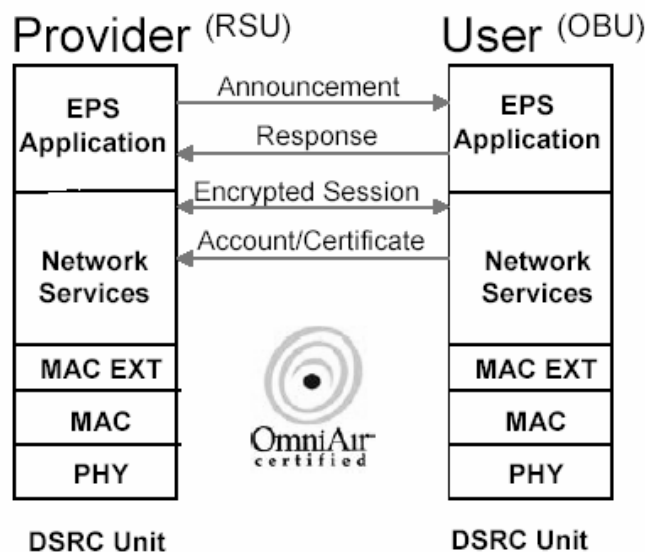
Provider (RSU)

User (OBU)

EPS Application

Network Services

MAC EXT

MAC

PHY

DSRC Unit

Announcement

Response

Encrypted Session

Account/Certificate

OmniAir™ certified

EPS Application

Network Services

MAC EXT

MAC

PHY

DSRC Unit